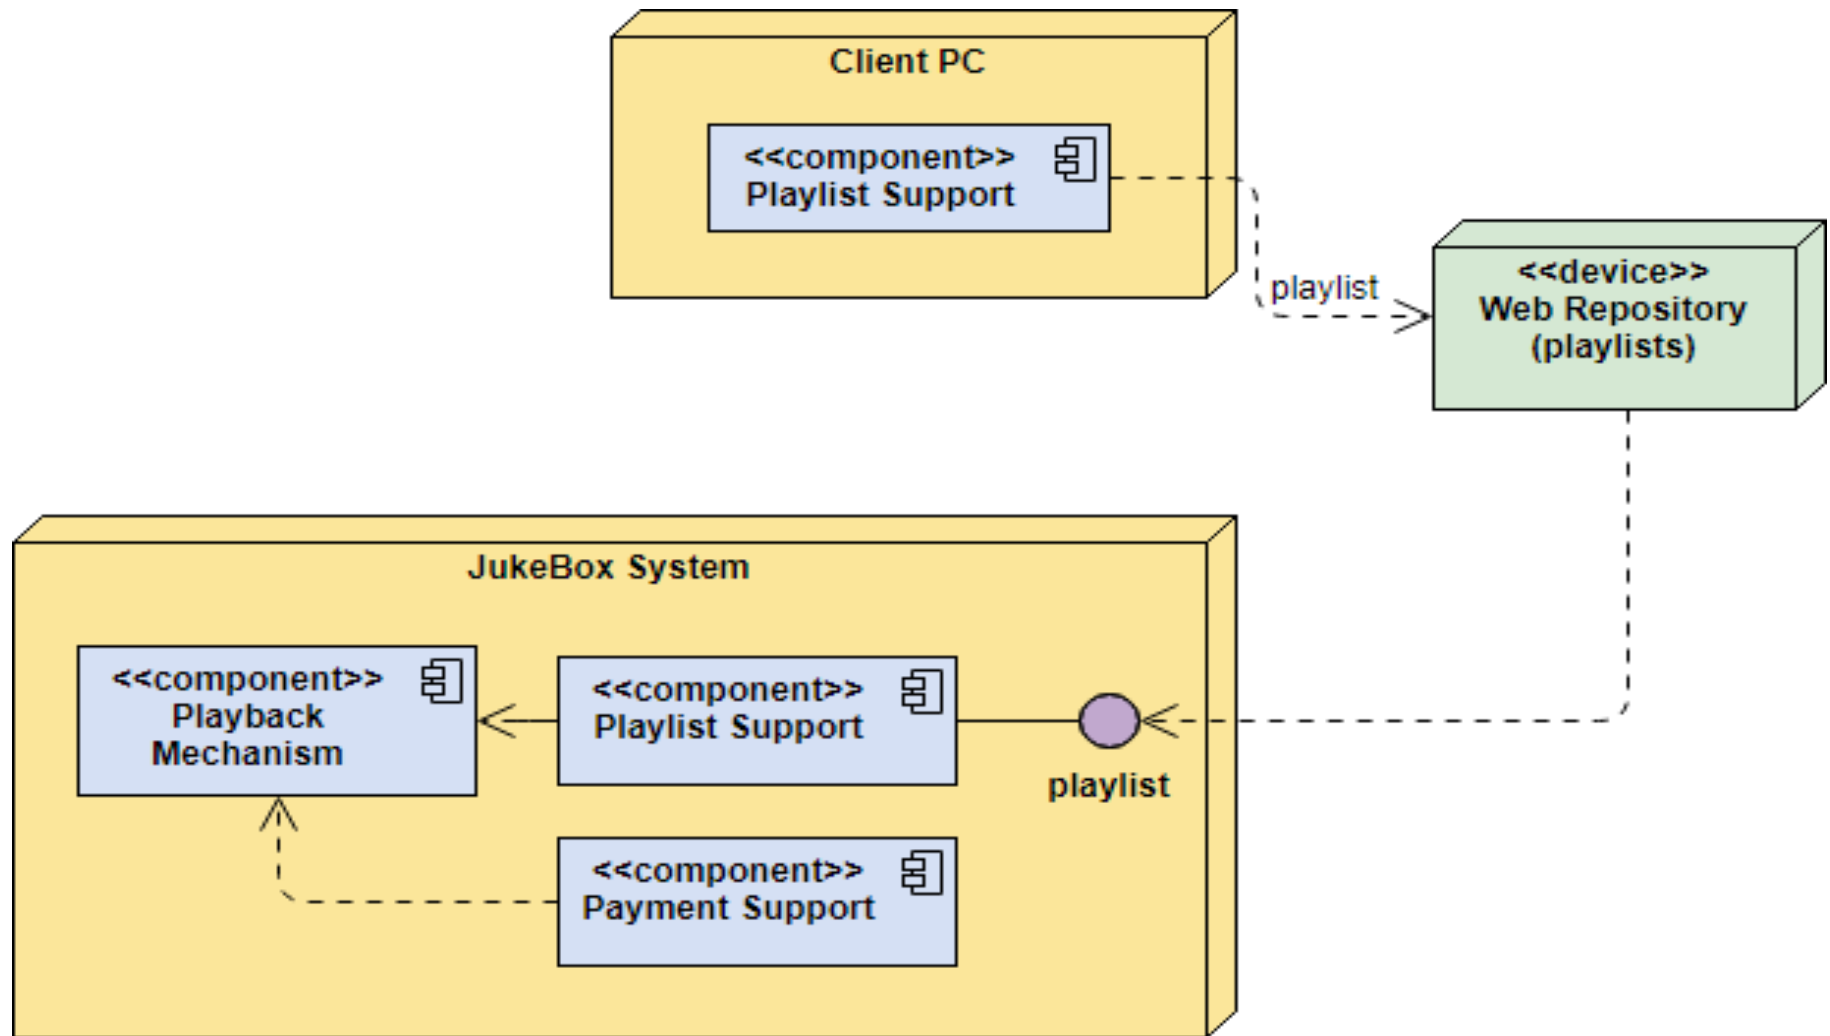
Client PC

<<component>>
Playlist Support

playlist

<<device>>
Web Repository
(playlists)

JukeBox System

<<component>>
Playback
Mechanism

<<component>>
Playlist Support

playlist

<<component>>
Payment Support